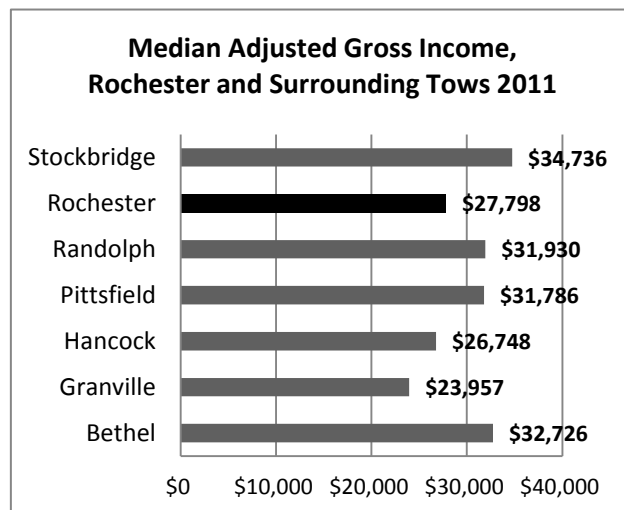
Median Adjusted Gross Income, Rochester and Surrounding Tows 2011

| Town | Median Adjusted Gross Income |
|---|---|
| Stockbridge | \$34,736 |
| Rochester | \$27,798 |
| Randolph | \$31,930 |
| Pittsfield | \$31,786 |
| Hancock | \$26,748 |
| Granville | \$23,957 |
| Bethel | \$32,726 |

\$0 \$10,000 \$20,000 \$30,000 \$40,000